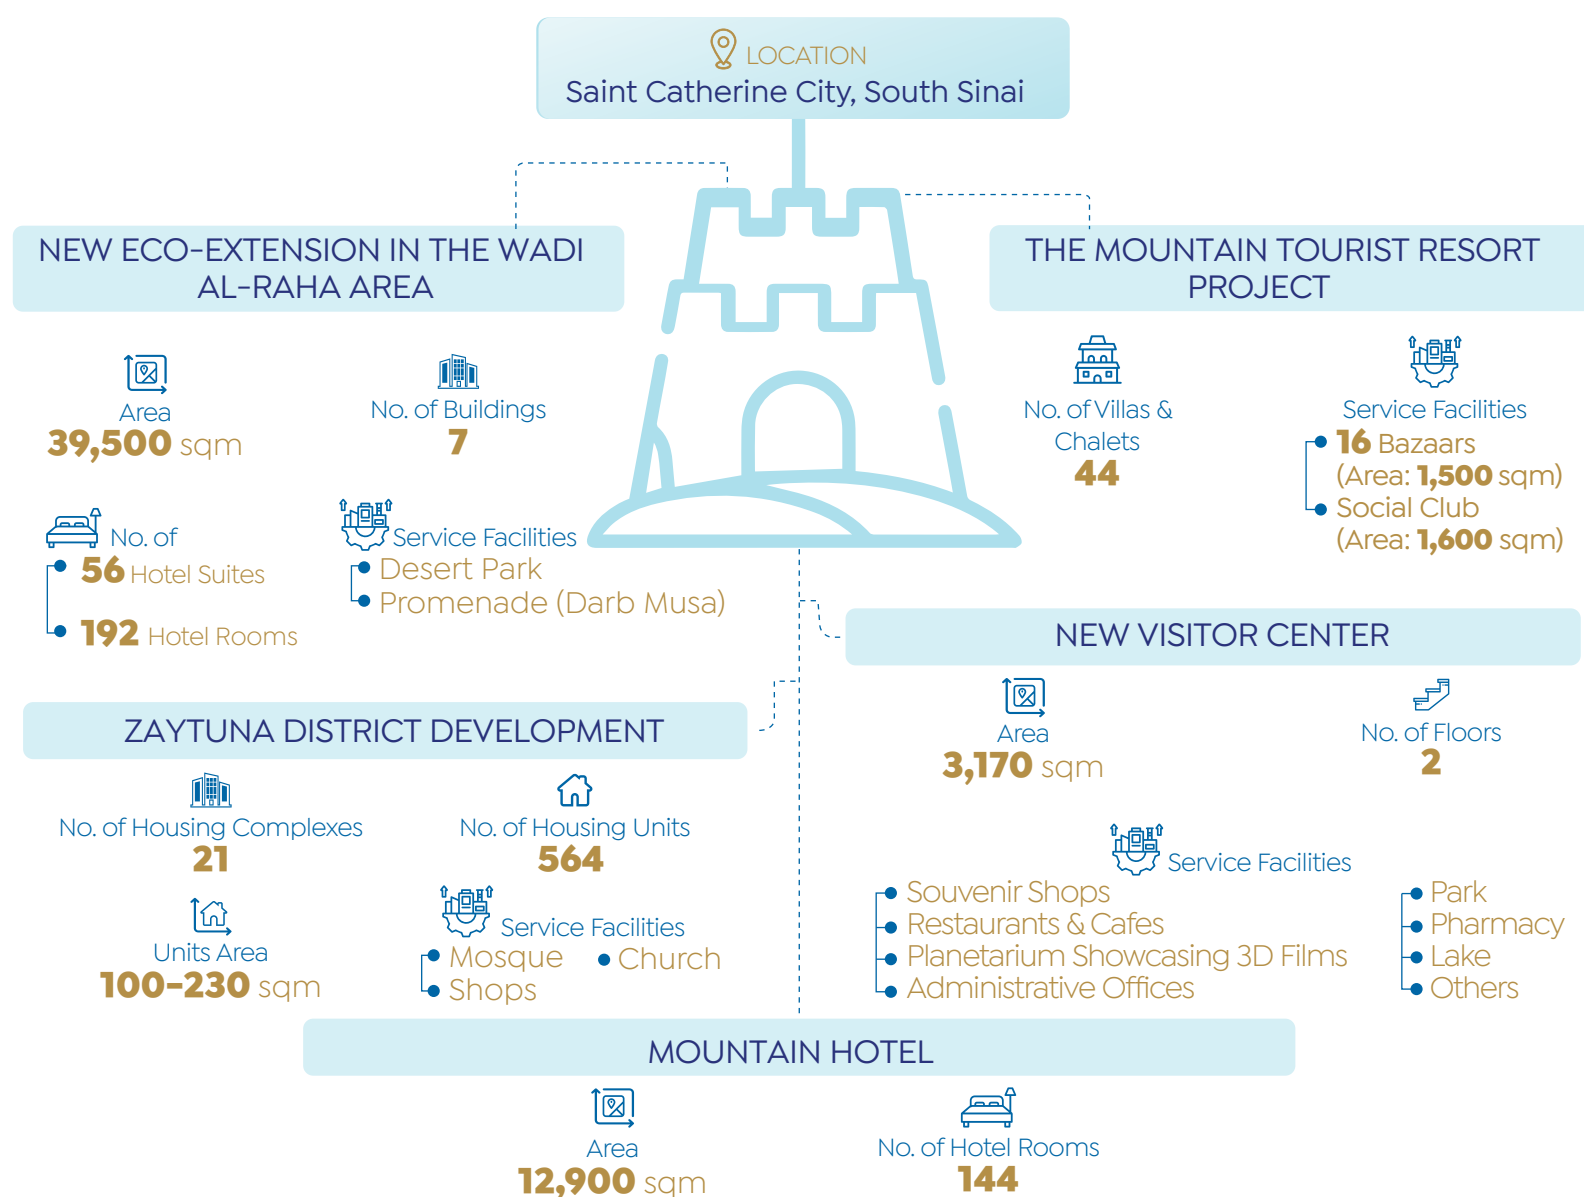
LOCATION
Saint Catherine City, South Sinai

NEW ECO-EXTENSION IN THE WADI AL-RAHA AREA

Area
39,500 sqm

No. of Buildings
7

No. of
56 Hotel Suites
192 Hotel Rooms

Service Facilities
Desert Park
Promenade (Darb Musa)

THE MOUNTAIN TOURIST RESORT PROJECT

No. of Villas & Chalets
44

Service Facilities
16 Bazaars (Area: 1,500 sqm)
Social Club (Area: 1,600 sqm)

NEW VISITOR CENTER

Area
3,170 sqm

No. of Floors
2

Service Facilities
Souvenir Shops
Restaurants & Cafes
Planetarium Showcasing 3D Films
Administrative Offices
Park
Pharmacy
Lake
Others

ZAYTUNA DISTRICT DEVELOPMENT

No. of Housing Complexes
21

No. of Housing Units
564

Units Area
100-230 sqm

Service Facilities
Mosque
Church
Shops

MOUNTAIN HOTEL

Area
12,900 sqm

No. of Hotel Rooms
144